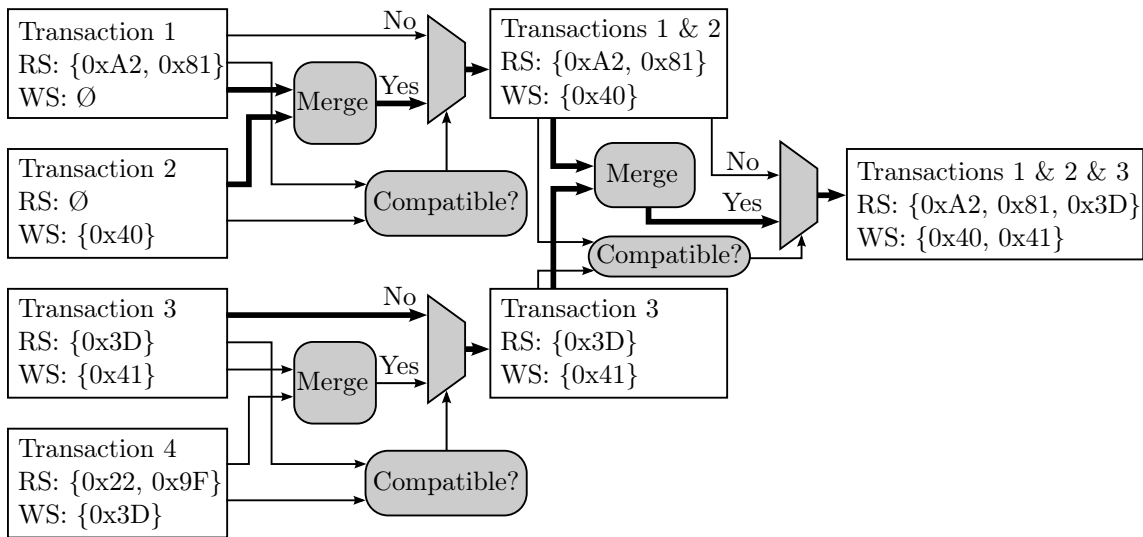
Transaction 1
RS: {0xA2, 0x81}
WS: Ø

Transaction 2
RS: Ø
WS: {0x40}

Merge

Compatible?

No

Yes

Transactions 1 & 2
RS: {0xA2, 0x81}
WS: {0x40}

Merge

Compatible?

No

Yes

Transactions 1 & 2 & 3
RS: {0xA2, 0x81, 0x3D}
WS: {0x40, 0x41}

Transaction 3
RS: {0x3D}
WS: {0x41}

Transaction 4
RS: {0x22, 0x9F}
WS: {0x3D}

Merge

Compatible?

No

Yes

Transaction 3
RS: {0x3D}
WS: {0x41}